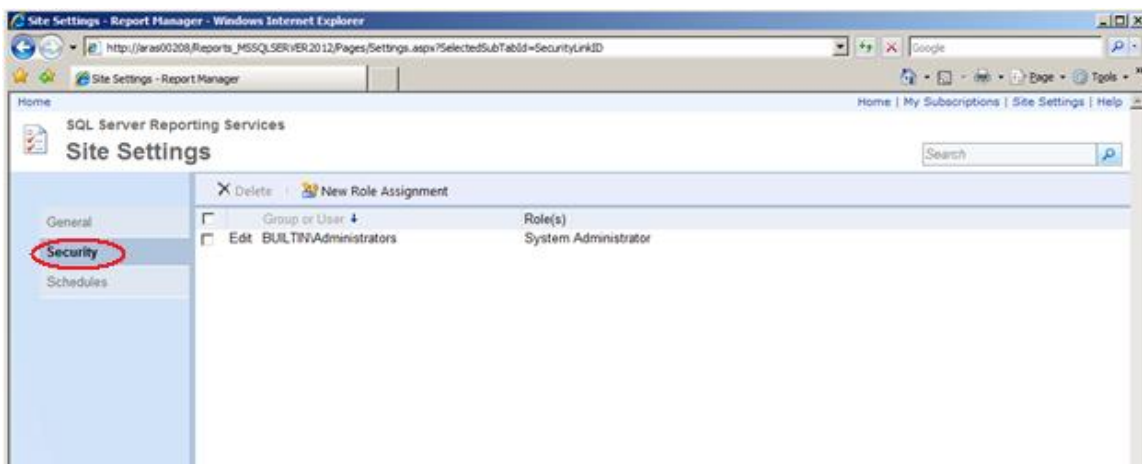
Site Settings - Report Manager - Windows Internet Explorer

http://aras00208/Reports_MSSQLSERVER2012/Pages/Settings.aspx?SelectedSubTabId=SecurityLinkID

Google

Site Settings - Report Manager

Page · Tools ·

Home

Home | My Subscriptions | Site Settings | Help

SQL Server Reporting Services

Site Settings

Search

Delete | New Role Assignment

General

Security

Schedules

| | | Group or User ↓ | Role(s) |
|---|---|---|---|
| | Edit | BUILTIN\Administrators | System Administrator |